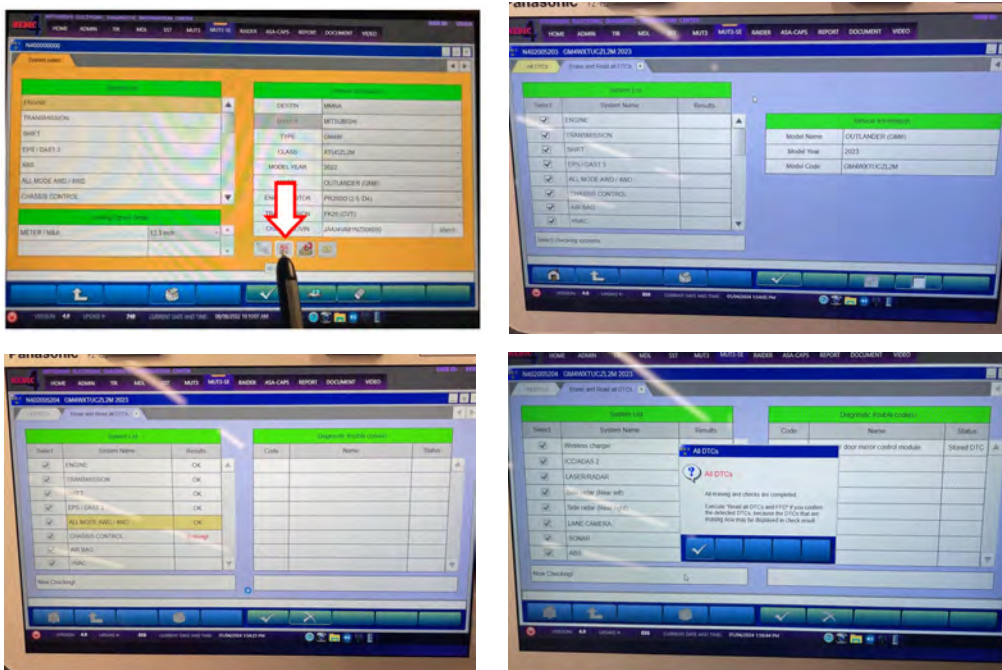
HOME ADMIN TIR MDL SST MUT3 MUT3-SE RAIDER ASA-CAPS REPORT DOCUMENT VIDEO

N4000000000

System select

ENGINE
TRANSMISSION
SHIFT
EPS / DAS3 3
ABS
ALL MODE AWD / 4WD
CHASSIS CONTROL

Loading Option Setup

METER / M&A | 12.3 inch

| DEY-TIN | MMNA |
|---|---|
| | MTTS |
| TYPE | GM4W |
| CLASS | XTGXZL2M |
| MODEL YEAR | 2022 |
| | OUTLANDER (GM) |
| | PR2003 (2.5 DI) |
| | FK26 (CVT) |
| | JA4J4VA87NZ |

VERSION 4.8 UPDATE # 748 CURRENT DATE AND TIME 08/18/2022 10:10:07 AM

Panasonic

HOME ADMIN TIR MDL SST MUT3 MUT3-SE RAIDER ASA-CAPS REPORT DOCUMENT VIDEO

N4I2005205 GM4WXTUCZL2M 2023

All DTCs | Erase and Read all DTCs

System List

| Select | System Name | Results |
|---|---|---|
| ✓ | ENGINE | |
| ✓ | TRANSMISSION | |
| ✓ | SHIFT | |
| ✓ | EPS / DAS3 3 | |
| ✓ | ALL MODE AWD / 4WD | |
| ✓ | CHASSIS CONTROL | |
| ✓ | AIR BAG | |
| ✓ | HVAC | |

Select checking systems

Vehicle information

| Model Name | OUTLANDER (GM) |
|---|---|
| Model Year | 2023 |
| Model Code | GM4WXTUCZL2M |

VERSION 4.8 UPDATE # 806 CURRENT DATE AND TIME 01/26/2024 1:34:05 PM

Panasonic

HOME ADMIN TIR MDL SST MUT3 MUT3-SE RAIDER ASA-CAPS REPORT DOCUMENT VIDEO

N4I2005204 GM4WXTUCZL2M 2023

Erase and Read all DTCs

System List

| Select | System Name | Results |
|---|---|---|
| ✓ | ENGINE | OK |
| ✓ | TRANSMISSION | OK |
| ✓ | SHIFT | OK |
| ✓ | EPS / DAS3 3 | OK |
| ✓ | ALL MODE AWD / 4WD | OK |
| ✓ | CHASSIS CONTROL | Erasing |
| ✓ | AIR BAG | |
| ✓ | HVAC | |

Now Checking!

Diagnostic (trouble codes)

| Code | Name | Status |
|---|---|---|

VERSION 4.8 UPDATE # 806 CURRENT DATE AND TIME 01/26/2024 1:34:21 PM

HOME ADMIN TIR MDL SST MUT3 MUT3-SE RAIDER ASA-CAPS REPORT DOCUMENT VIDEO

N4I2005204 GM4WXTUCZL2M 2023

Erase and Read all DTCs

System List

| Select | System Name | Results |
|---|---|---|
| ✓ | Wireless charger | |
| ✓ | ICC/ADAS 2 | |
| ✓ | LASER/RADAR | |
| ✓ | Side radar (Rear left) | |
| ✓ | Side radar (Rear right) | |
| ✓ | LANE CAMERA | |
| ✓ | SONAR | |
| ✓ | ABS | |

Now Checking!

Diagnostic (trouble codes)

| Code | Name | Status |
|---|---|---|
| | door mirror control module | Stored DTC |

All DTCs

All DTCs

All erasing and checks are completed.

Execute "Read all DTCs and FFD" if you confirm the detected DTCs, because the DTCs that are erasing now may be displayed in check result.

VERSION 4.8 UPDATE # 806 CURRENT DATE AND TIME 01/26/2024 1:36:44 PM